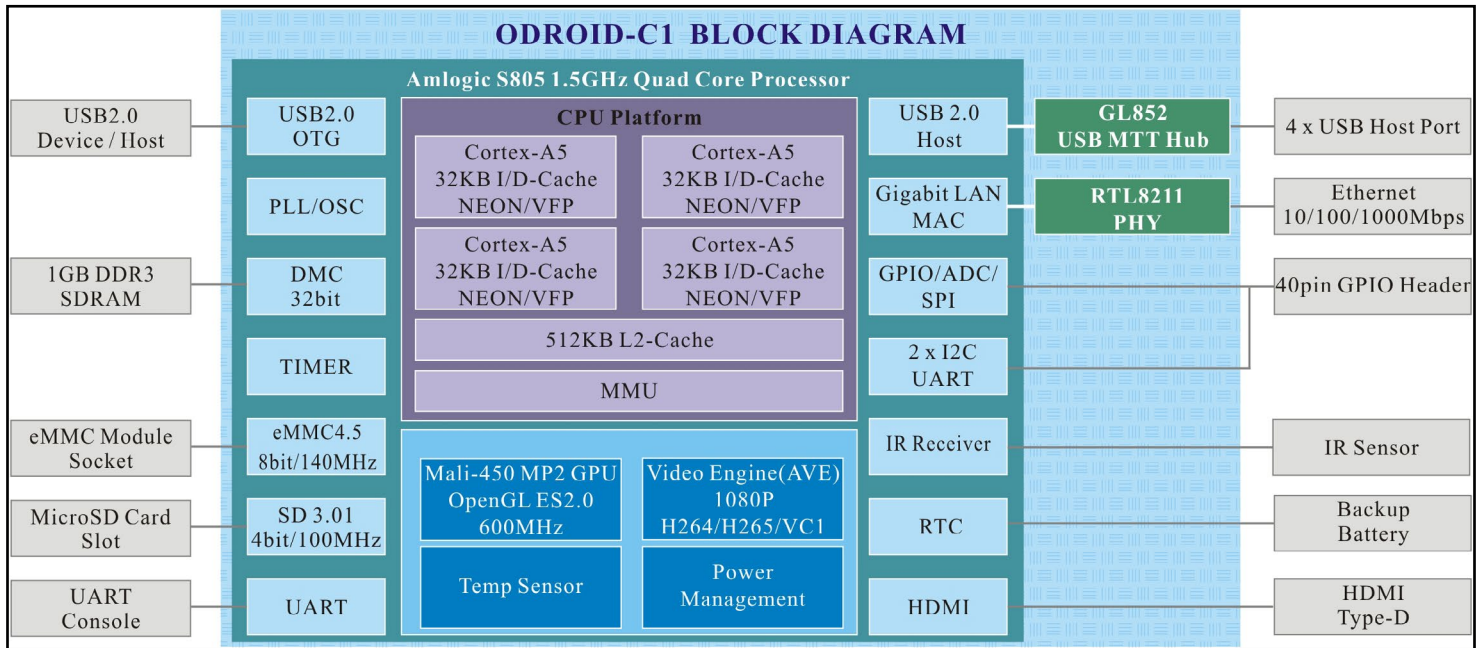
ODROID-C1 BLOCK DIAGRAM

Amlogic S805 1.5GHz Quad Core Processor

USB2.0 Device / Host

USB2.0 OTG

PLL/OSC

1GB DDR3 SDRAM

DMC 32bit

TIMER

eMMC Module Socket

eMMC4.5 8bit/140MHz

MicroSD Card Slot

SD 3.01 4bit/100MHz

UART Console

UART

CPU Platform

Cortex-A5 32KB I/D-Cache NEON/VFP

Cortex-A5 32KB I/D-Cache NEON/VFP

Cortex-A5 32KB I/D-Cache NEON/VFP

Cortex-A5 32KB I/D-Cache NEON/VFP

512KB L2-Cache

MMU

Mali-450 MP2 GPU OpenGL ES2.0 600MHz

Video Engine(AVE) 1080P H264/H265/VC1

Temp Sensor

Power Management

USB 2.0 Host

GL852 USB MTT Hub

4 x USB Host Port

Gigabit LAN MAC

RTL8211 PHY

Ethernet 10/100/1000Mbps

GPIO/ADC/ SPI

40pin GPIO Header

2 x I2C UART

IR Receiver

IR Sensor

RTC

Backup Battery

HDMI

HDMI Type-D